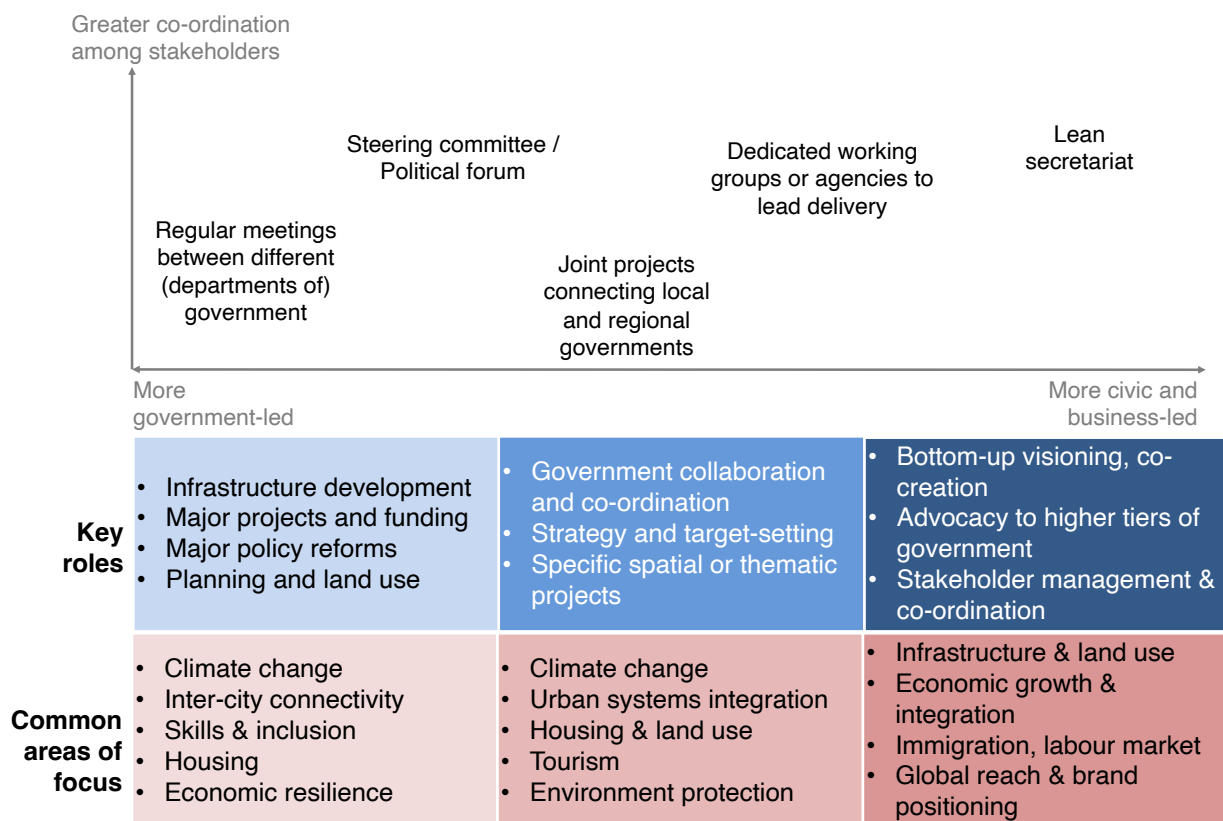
Greater co-ordination among stakeholders

Steering committee / Political forum

Dedicated working groups or agencies to lead delivery

Lean secretariat

Regular meetings between different (departments of) government

Joint projects connecting local and regional governments

More government-led

More civic and business-led

| | | | |
|---|---|---|---|
| **Key roles** | • Infrastructure development<br>• Major projects and funding<br>• Major policy reforms<br>• Planning and land use | • Government collaboration and co-ordination<br>• Strategy and target-setting<br>• Specific spatial or thematic projects | • Bottom-up visioning, co-creation<br>• Advocacy to higher tiers of government<br>• Stakeholder management & co-ordination |
| **Common areas of focus** | • Climate change<br>• Inter-city connectivity<br>• Skills & inclusion<br>• Housing<br>• Economic resilience | • Climate change<br>• Urban systems integration<br>• Housing & land use<br>• Tourism<br>• Environment protection | • Infrastructure & land use<br>• Economic growth & integration<br>• Immigration, labour market<br>• Global reach & brand positioning |